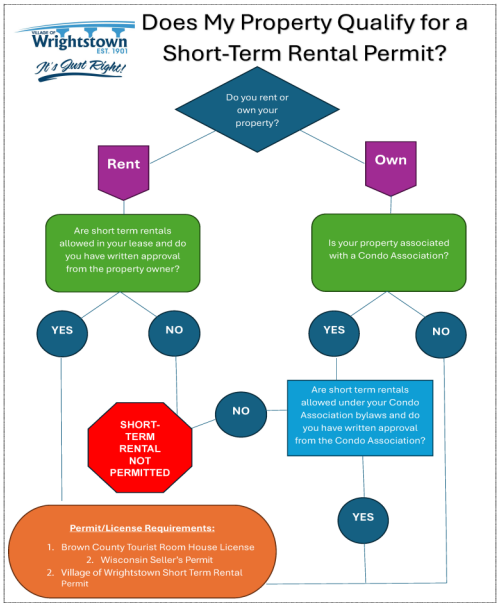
VILLAGE OF Wrightstown EST. 1901

It's Just Right!

Does My Property Qualify for a Short-Term Rental Permit?

Do you rent or own your property?

Rent

Own

Are short term rentals allowed in your lease and do you have written approval from the property owner?

Is your property associated with a Condo Association?

YES

NO

YES

NO

SHORT-TERM RENTAL NOT PERMITTED

NO

Are short term rentals allowed under your Condo Association bylaws and do you have written approval from the Condo Association?

YES

Permit/License Requirements:

1. Brown County Tourist Room House License
2. Wisconsin Seller's Permit
2. Village of Wrightstown Short Term Rental Permit